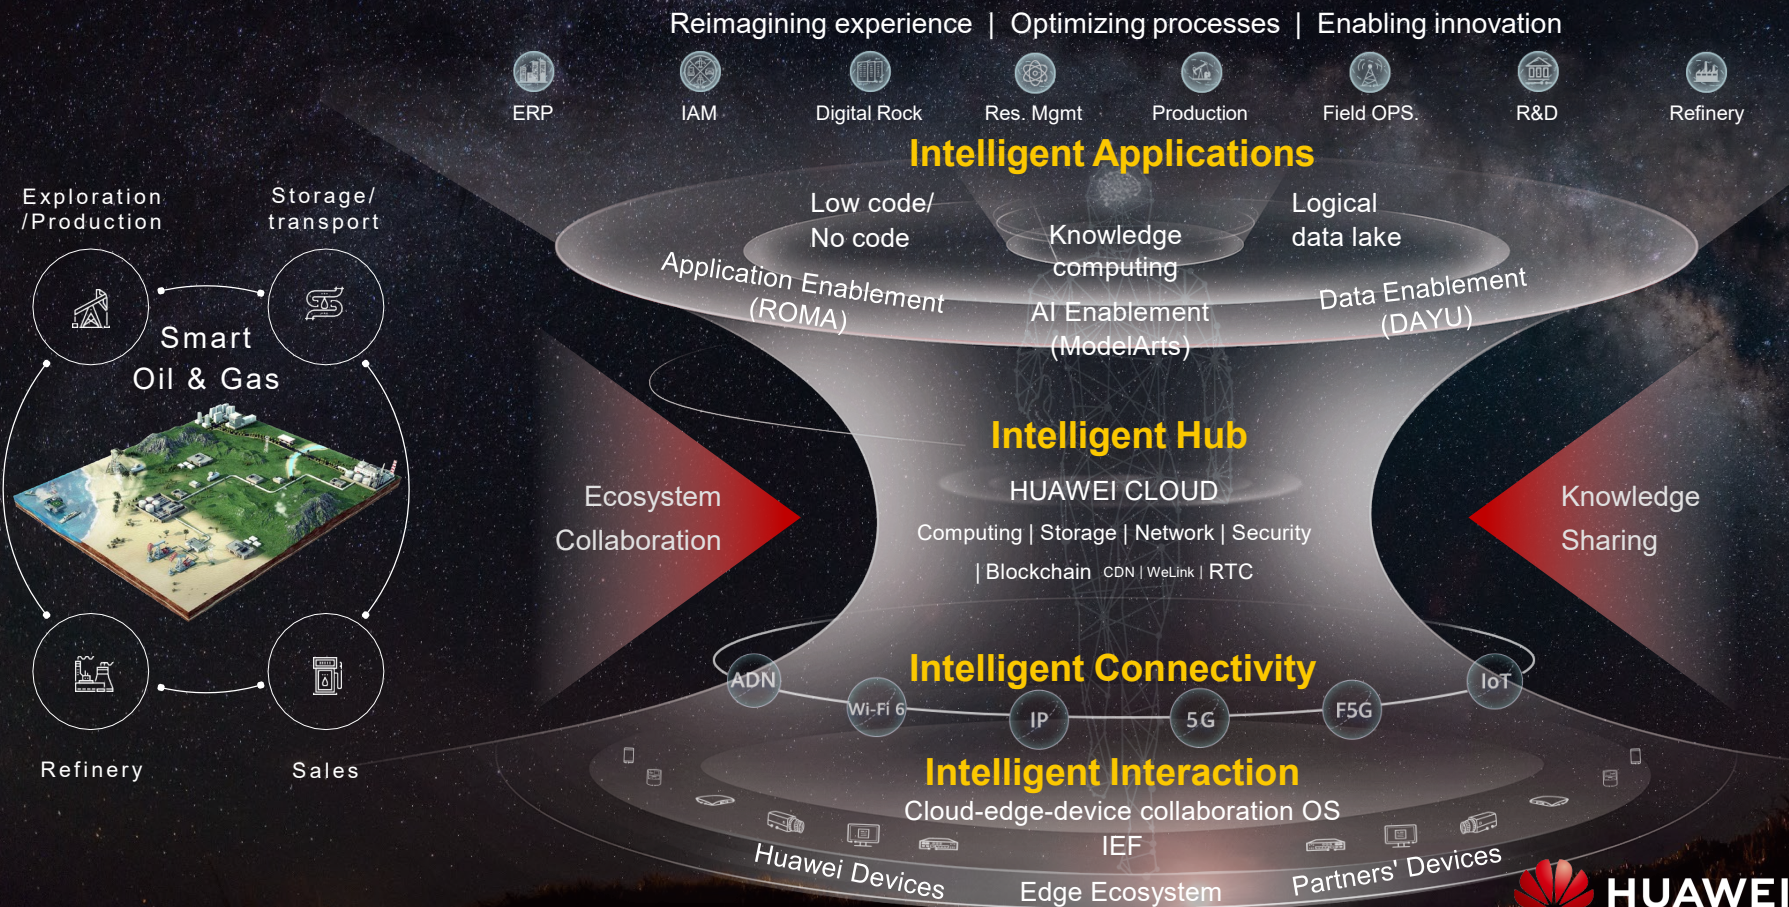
Reimagining experience | Optimizing processes | Enabling innovation

ERP IAM Digital Rock Res. Mgmt Production Field OPS. R&D Refinery

Intelligent Applications

Low code/ No code

Knowledge computing

Logical data lake

Application Enablement (ROMA)

AI Enablement (ModelArts)

Data Enablement (DAYU)

Exploration /Production

Storage/ transport

Smart Oil & Gas

Refinery

Sales

Intelligent Hub

HUAWEI CLOUD

Computing | Storage | Network | Security | Blockchain CDN | WeLink | RTC

Ecosystem Collaboration

Knowledge Sharing

Intelligent Connectivity

ADN Wi-Fi 6 IP 5G F5G IoT

Intelligent Interaction

Cloud-edge-device collaboration OS

IEF

Huawei Devices

Edge Ecosystem

Partners' Devices

HUAWEI